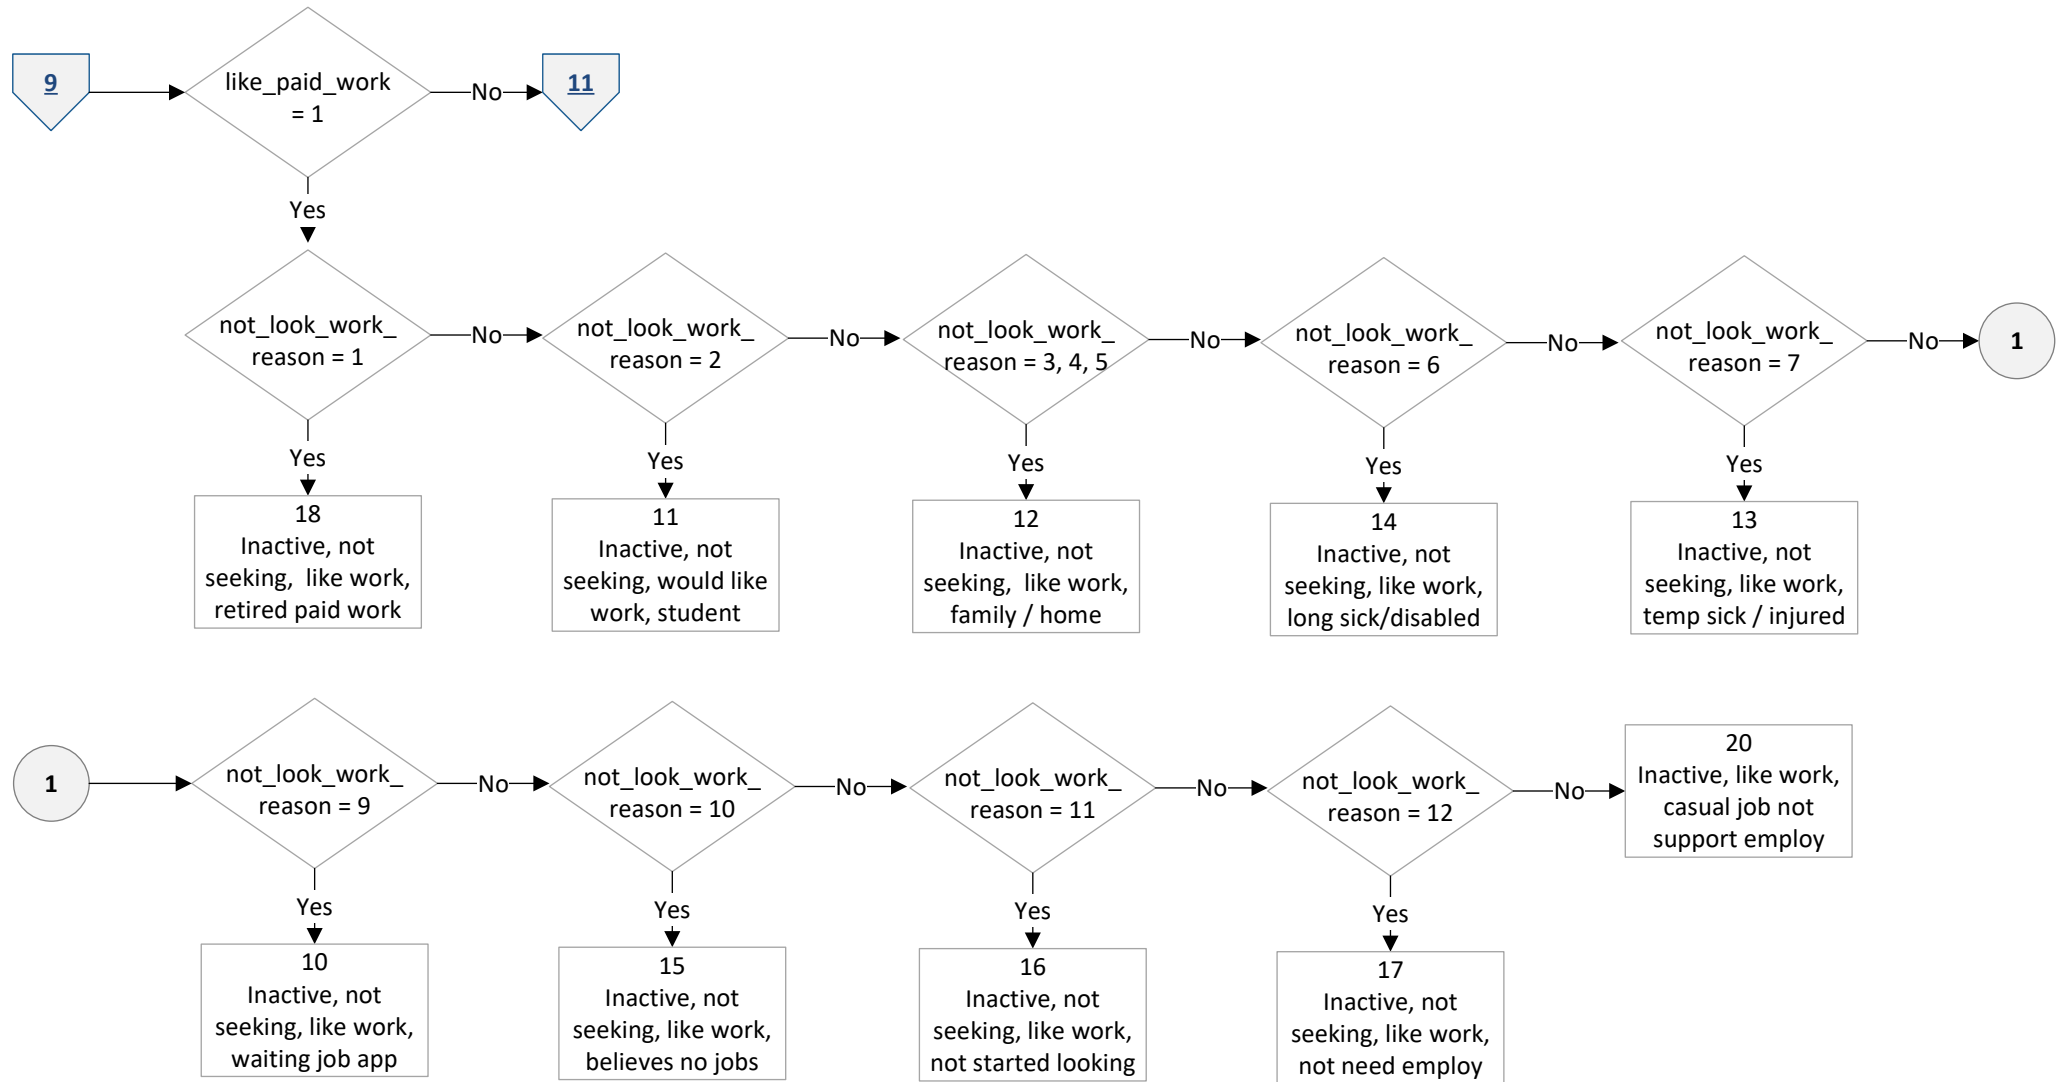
9

like_paid_work = 1

No

11

Yes

not_look_work_ reason = 1

No

not_look_work_ reason = 2

No

not_look_work_ reason = 3, 4, 5

No

not_look_work_ reason = 6

No

not_look_work_ reason = 7

No

1

Yes

18
Inactive, not seeking, like work, retired paid work

Yes

11
Inactive, not seeking, would like work, student

Yes

12
Inactive, not seeking, like work, family / home

Yes

14
Inactive, not seeking, like work, long sick/disabled

Yes

13
Inactive, not seeking, like work, temp sick / injured

1

not_look_work_ reason = 9

No

not_look_work_ reason = 10

No

not_look_work_ reason = 11

No

not_look_work_ reason = 12

No

20
Inactive, like work, casual job not support employ

Yes

10
Inactive, not seeking, like work, waiting job app

Yes

15
Inactive, not seeking, like work, believes no jobs

Yes

16
Inactive, not seeking, like work, not started looking

Yes

17
Inactive, not seeking, like work, not need employ